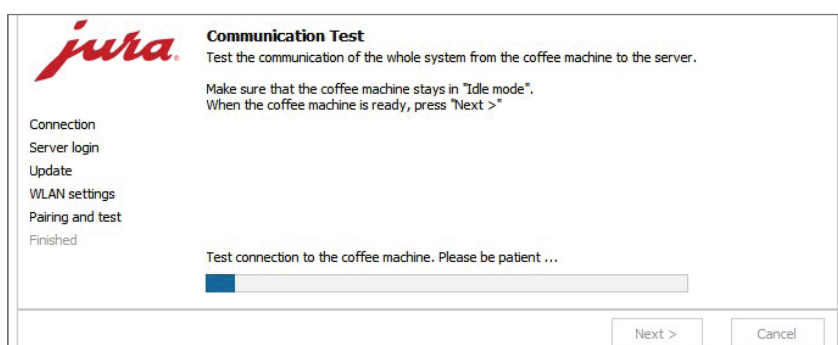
jura®

Communication Test
Test the communication of the whole system from the coffee machine to the server.

Make sure that the coffee machine stays in "Idle mode".
When the coffee machine is ready, press "Next >"

Connection
Server login
Update
WLAN settings
Pairing and test
Finished

Test connection to the coffee machine. Please be patient ...

Next >
Cancel